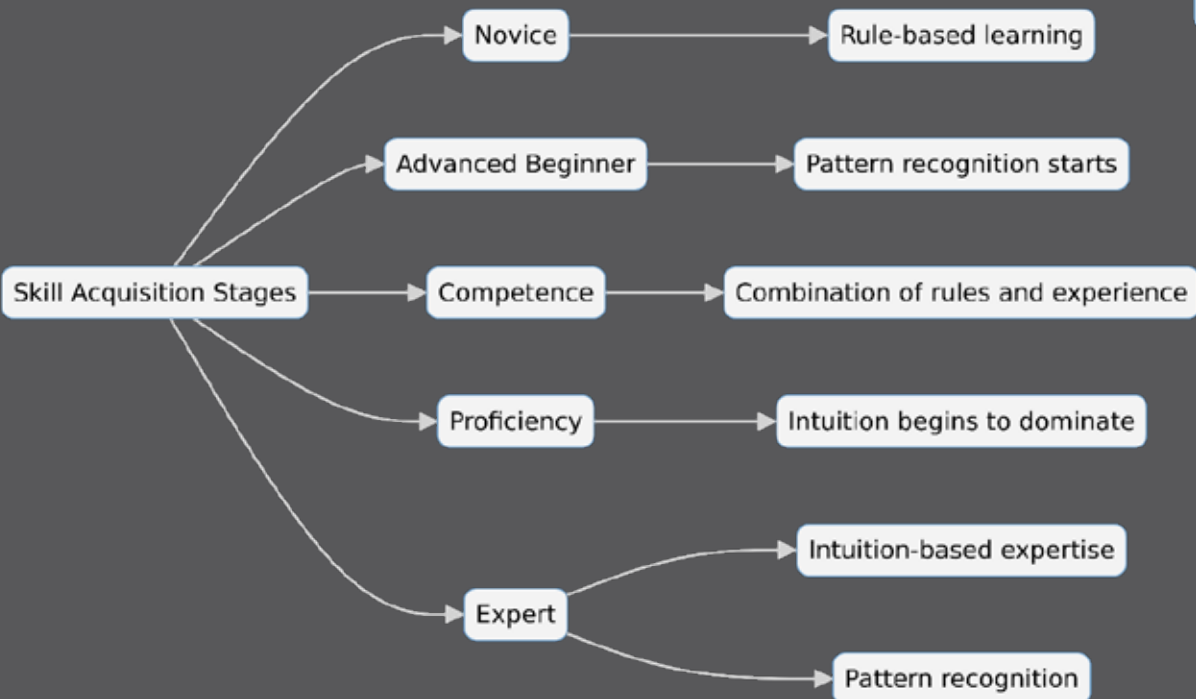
Skill Acquisition Stages

Novice

Rule-based learning

Advanced Beginner

Pattern recognition starts

Competence

Combination of rules and experience

Proficiency

Intuition begins to dominate

Expert

Intuition-based expertise

Pattern recognition